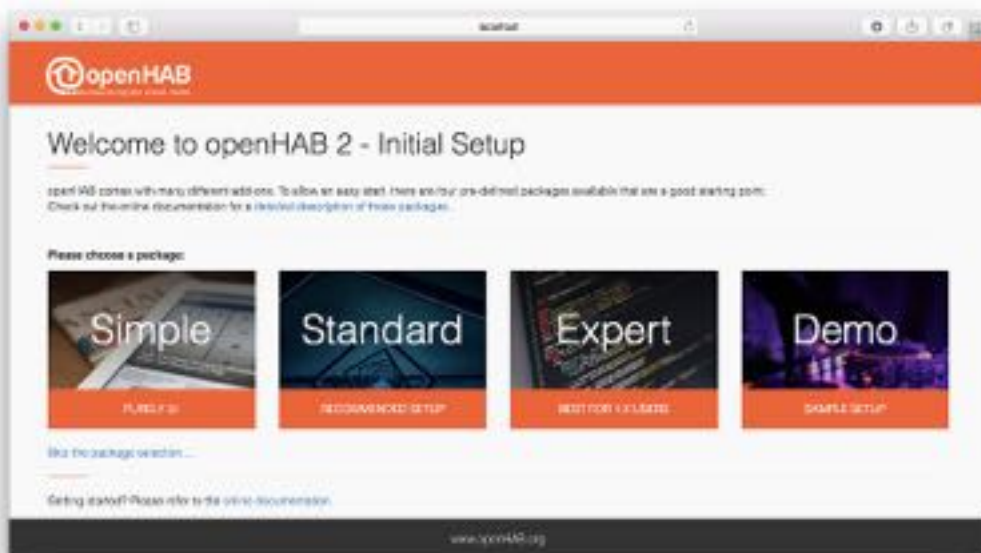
localhost

openHAB

Welcome to openHAB 2 - Initial Setup

openHAB comes with many different add-ons. To allow an easy start, there are four pre-defined packages available that are a good starting point. Check out the online documentation for a detailed description of those packages.

Please choose a package:

Simple
PURELY UI

Standard
RECOMMENDED SETUP

Expert
BEST FOR 1.X USERS

Demo
SAMPLE SETUP

Skip the package selection...

Getting started? Please refer to the online documentation.

www.openHAB.org